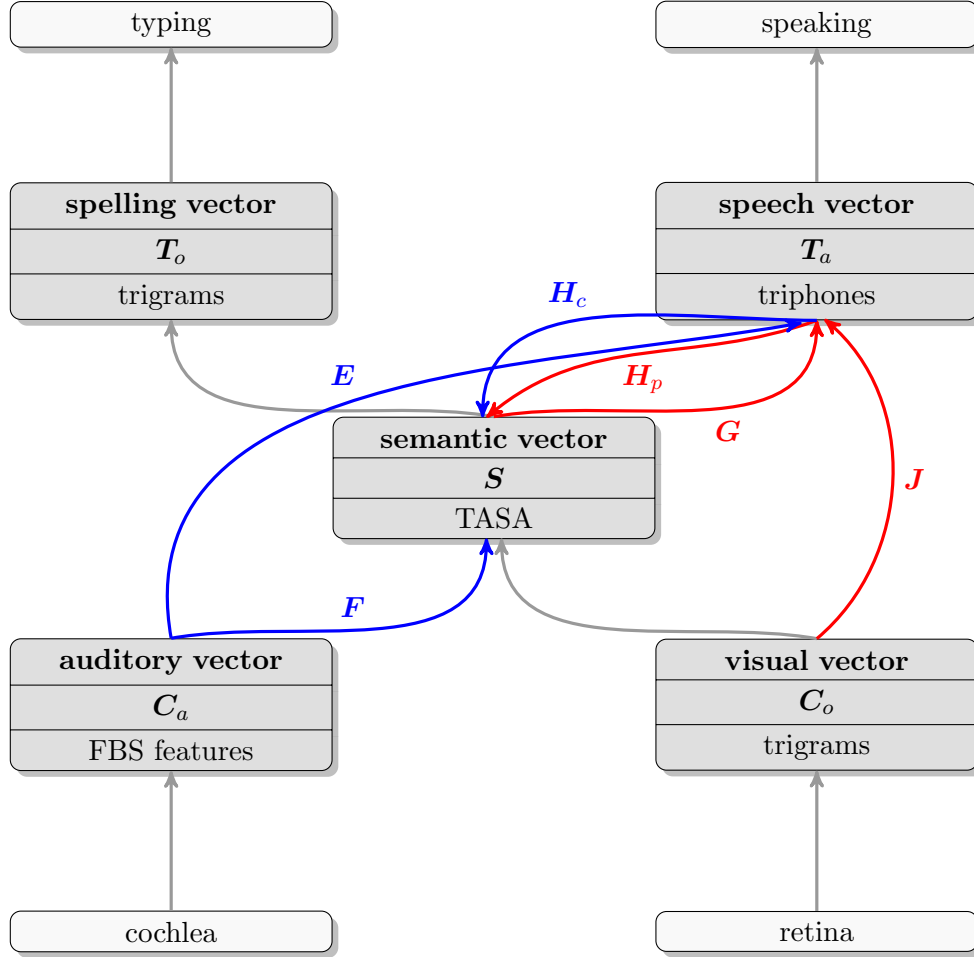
typing

speaking

spelling vector
$\boldsymbol{T}_o$
trigrams

speech vector
$\boldsymbol{T}_a$
triphones

$\boldsymbol{H}_c$

$\boldsymbol{E}$

$\boldsymbol{H}_p$

$\boldsymbol{G}$

semantic vector
$\boldsymbol{S}$
TASA

$\boldsymbol{J}$

$\boldsymbol{F}$

auditory vector
$\boldsymbol{C}_a$
FBS features

visual vector
$\boldsymbol{C}_o$
trigrams

cochlea

retina